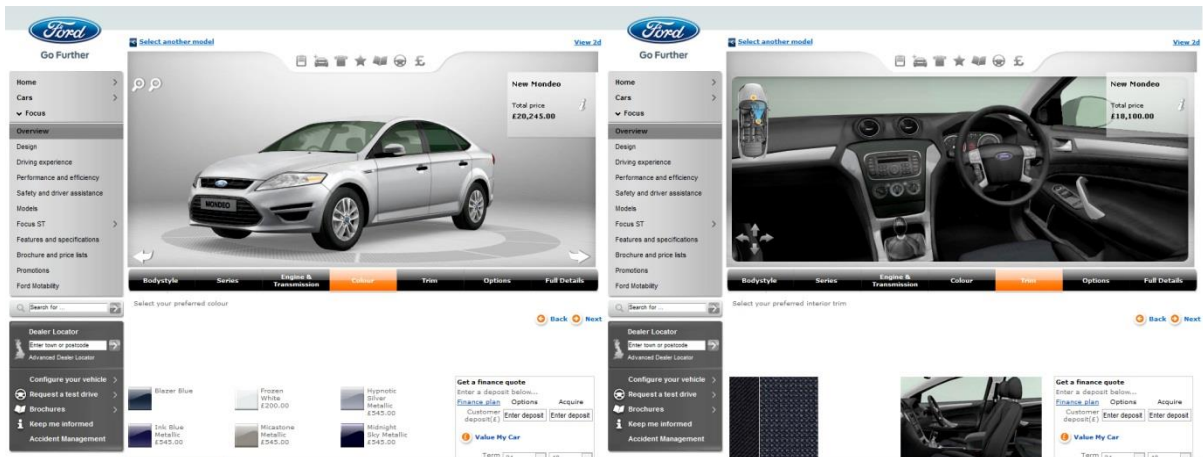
Ford
Go Further

Select another model
View 2d

New Mondeo
Total price
£20,245.00

MONDEO

Home
Cars
Focus
Overview
Design
Driving experience
Performance and efficiency
Safety and driver assistance
Models
Focus ST
Features and specifications
Brochure and price lists
Promotions
Ford Mobility

Bodystyle | Series | Engine & Transmission | Colour | Trim | Options | Full Details

Search for...

Select your preferred colour

Back Next

Dealer Locator
Enter town or postcode
Advanced Dealer Locator

Configure your vehicle
Request a test drive
Brochures
Keep me informed
Accident Management

Blazer Blue
Frozen White £200.00
Hypnotic Silver Metallic £545.00
Ink Blue Metallic £545.00
Moondust Metallic £545.00
Midnight Sky Metallic £545.00

Get a finance quote
Enter a deposit below...
Finance plan | Options | Acquire
Customer deposit(£) | Enter deposit | Enter deposit
Value My Car
Term

Ford
Go Further

Select another model
View 2d

New Mondeo
Total price
£18,100.00

Home
Cars
Focus
Overview
Design
Driving experience
Performance and efficiency
Safety and driver assistance
Models
Focus ST
Features and specifications
Brochure and price lists
Promotions
Ford Mobility

Bodystyle | Series | Engine & Transmission | Colour | Trim | Options | Full Details

Search for...

Select your preferred interior trim

Back Next

Dealer Locator
Enter town or postcode
Advanced Dealer Locator

Configure your vehicle
Request a test drive
Brochures
Keep me informed
Accident Management

Get a finance quote
Enter a deposit below...
Finance plan | Options | Acquire
Customer deposit(£) | Enter deposit | Enter deposit
Value My Car
Term